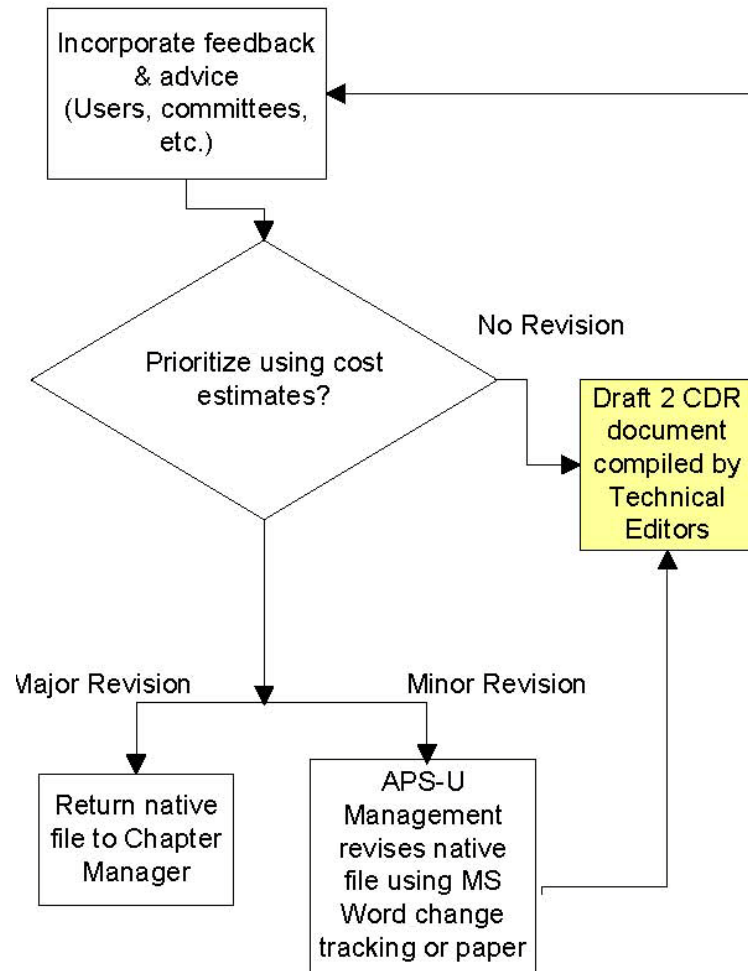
Incorporate feedback & advice (Users, committees, etc.)

Prioritize using cost estimates?

No Revision

Draft 2 CDR document compiled by Technical Editors

Major Revision

Minor Revision

Return native file to Chapter Manager

APS-U Management revises native file using MS Word change tracking or paper